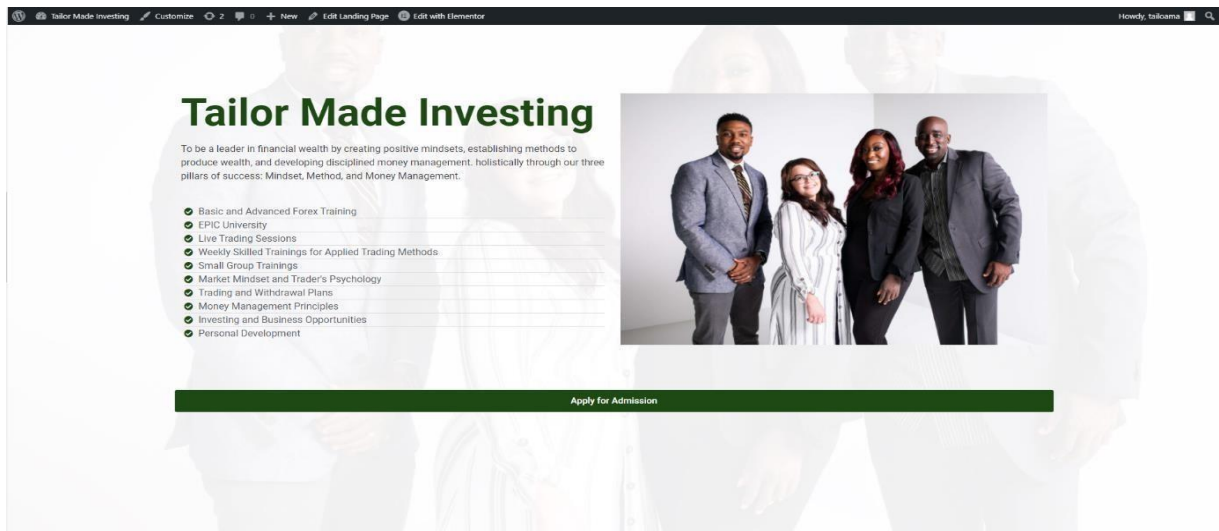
Tailor Made Investing Customize 2 0 + New Edit Landing Page Edit with Elementor Howdy, tailoama

# Tailor Made Investing

To be a leader in financial wealth by creating positive mindsets, establishing methods to produce wealth, and developing disciplined money management. holistically through our three pillars of success: Mindset, Method, and Money Management.

- Basic and Advanced Forex Training
- EPIC University
- Live Trading Sessions
- Weekly Skilled Trainings for Applied Trading Methods
- Small Group Trainings
- Market Mindset and Trader's Psychology
- Trading and Withdrawal Plans
- Money Management Principles
- Investing and Business Opportunities
- Personal Development

Apply for Admission